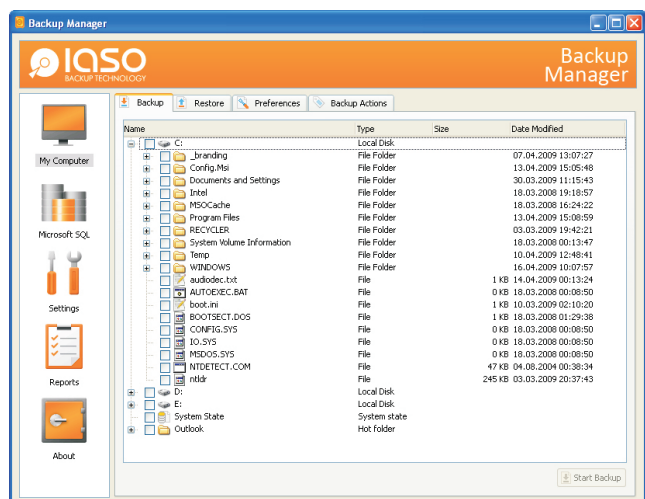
Backup Manager

IASO BACKUP TECHNOLOGY

Backup Manager

My Computer

Microsoft SQL

Settings

Reports

About

Backup | Restore | Preferences | Backup Actions

| Name | Type | Size | Date Modified |
|---|---|---|---|
| C: | Local Disk | | |
| _branding | File Folder | | 07.04.2009 13:07:27 |
| Config.Msi | File Folder | | 13.04.2009 15:05:48 |
| Documents and Settings | File Folder | | 30.03.2009 11:15:43 |
| Intel | File Folder | | 18.03.2008 19:18:57 |
| MSOCache | File Folder | | 18.03.2008 16:24:22 |
| Program Files | File Folder | | 13.04.2009 15:08:59 |
| RECYCLER | File Folder | | 03.03.2009 19:42:21 |
| System Volume Information | File Folder | | 18.03.2008 00:13:47 |
| Temp | File Folder | | 10.04.2009 12:48:41 |
| WINDOWS | File Folder | | 16.04.2009 10:07:57 |
| audiodec.txt | File | 1 KB | 14.04.2009 00:13:24 |
| AUTOEXEC.BAT | File | 0 KB | 18.03.2008 00:08:50 |
| boot.ini | File | 1 KB | 10.03.2009 02:10:20 |
| BOOTSECT.DOS | File | 1 KB | 18.03.2008 01:29:38 |
| CONFIG.SYS | File | 0 KB | 18.03.2008 00:08:50 |
| IO.SYS | File | 0 KB | 18.03.2008 00:08:50 |
| MSDOS.SYS | File | 0 KB | 18.03.2008 00:08:50 |
| NTDETECT.COM | File | 47 KB | 04.08.2004 00:38:34 |
| ntldr | File | 245 KB | 03.03.2009 20:37:43 |
| D: | Local Disk | | |
| E: | Local Disk | | |
| System State | System state | | |
| Outlook | Hot folder | | |

Start Backup